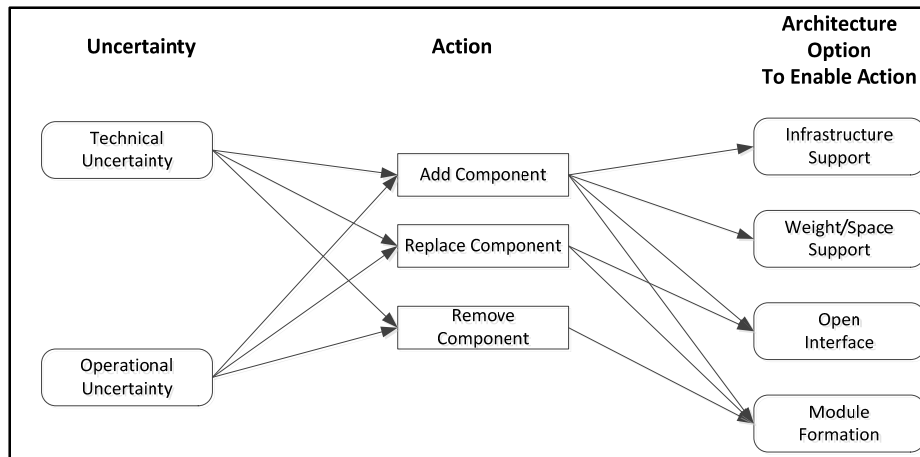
Uncertainty

Action

Architecture Option To Enable Action

Technical Uncertainty

Operational Uncertainty

Add Component

Replace Component

Remove Component

Infrastructure Support

Weight/Space Support

Open Interface

Module Formation